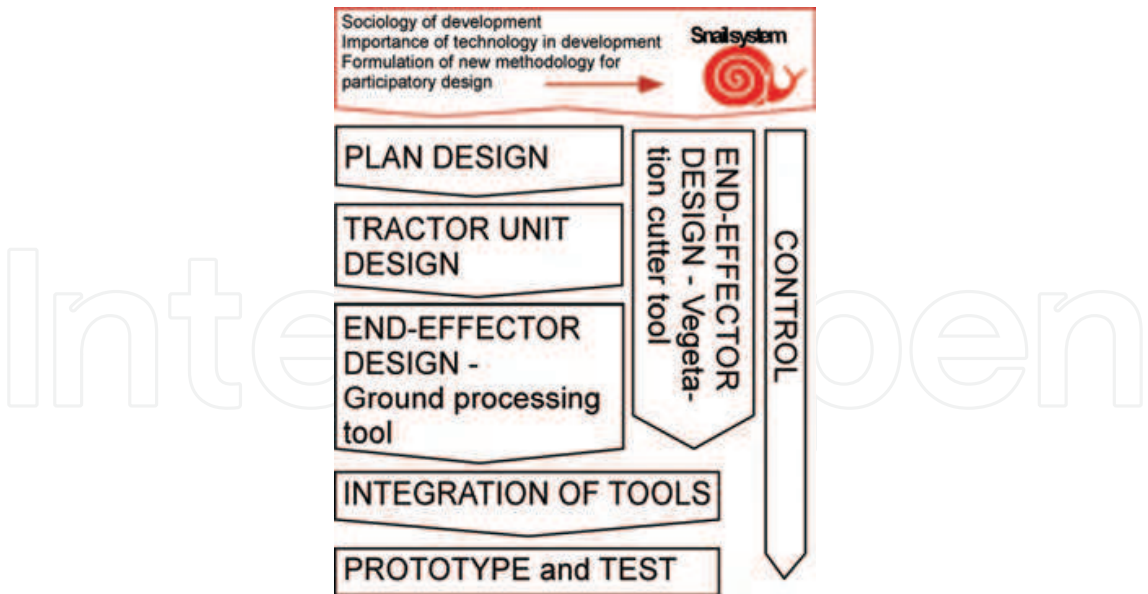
Sociology of development
Importance of technology in development
Formulation of new methodology for participatory design

Snailsystem

PLAN DESIGN

TRACTOR UNIT DESIGN

END-EFFECTOR DESIGN - Ground processing tool

END-EFFECTOR DESIGN - Vegetation cutter tool

CONTROL

INTEGRATION OF TOOLS

PROTOTYPE and TEST

IntechOpen